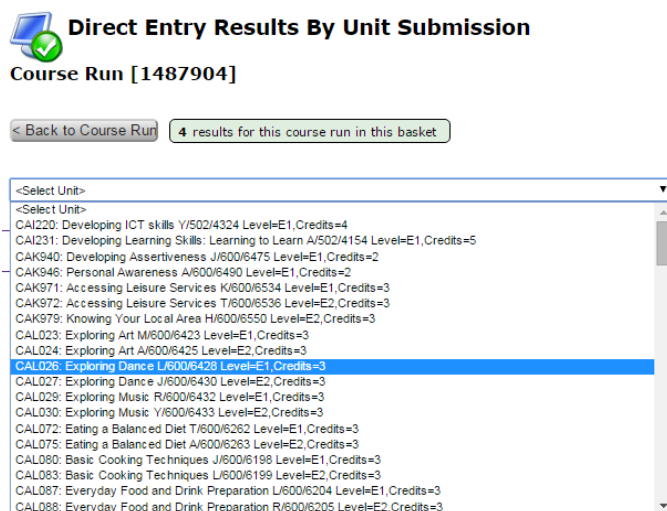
Direct Entry Results By Unit Submission

Course Run [1487904]

< Back to Course Run

4 results for this course run in this basket

<Select Unit>

<Select Unit>
CAI220: Developing ICT skills Y/502/4324 Level=E1,Credits=4
CAI231: Developing Learning Skills: Learning to Learn A/502/4154 Level=E1,Credits=5
CAK940: Developing Assertiveness J/600/6475 Level=E1,Credits=2
CAK946: Personal Awareness A/600/6490 Level=E1,Credits=2
CAK971: Accessing Leisure Services K/600/6534 Level=E1,Credits=3
CAK972: Accessing Leisure Services T/600/6536 Level=E2,Credits=3
CAK979: Knowing Your Local Area H/600/6550 Level=E2,Credits=3
CAL023: Exploring Art M/600/6423 Level=E1,Credits=3
CAL024: Exploring Art A/600/6425 Level=E2,Credits=3
CAL026: Exploring Dance L/600/6428 Level=E1,Credits=3
CAL027: Exploring Dance J/600/6430 Level=E2,Credits=3
CAL029: Exploring Music R/600/6432 Level=E1,Credits=3
CAL030: Exploring Music Y/600/6433 Level=E2,Credits=3
CAL072: Eating a Balanced Diet T/600/6262 Level=E1,Credits=3
CAL075: Eating a Balanced Diet A/600/6263 Level=E2,Credits=3
CAL080: Basic Cooking Techniques J/600/6198 Level=E1,Credits=3
CAL083: Basic Cooking Techniques L/600/6199 Level=E2,Credits=3
CAL087: Everyday Food and Drink Preparation L/600/6204 Level=E1,Credits=3
CAL088: Everyday Food and Drink Preparation R/600/6205 Level=E2,Credits=3